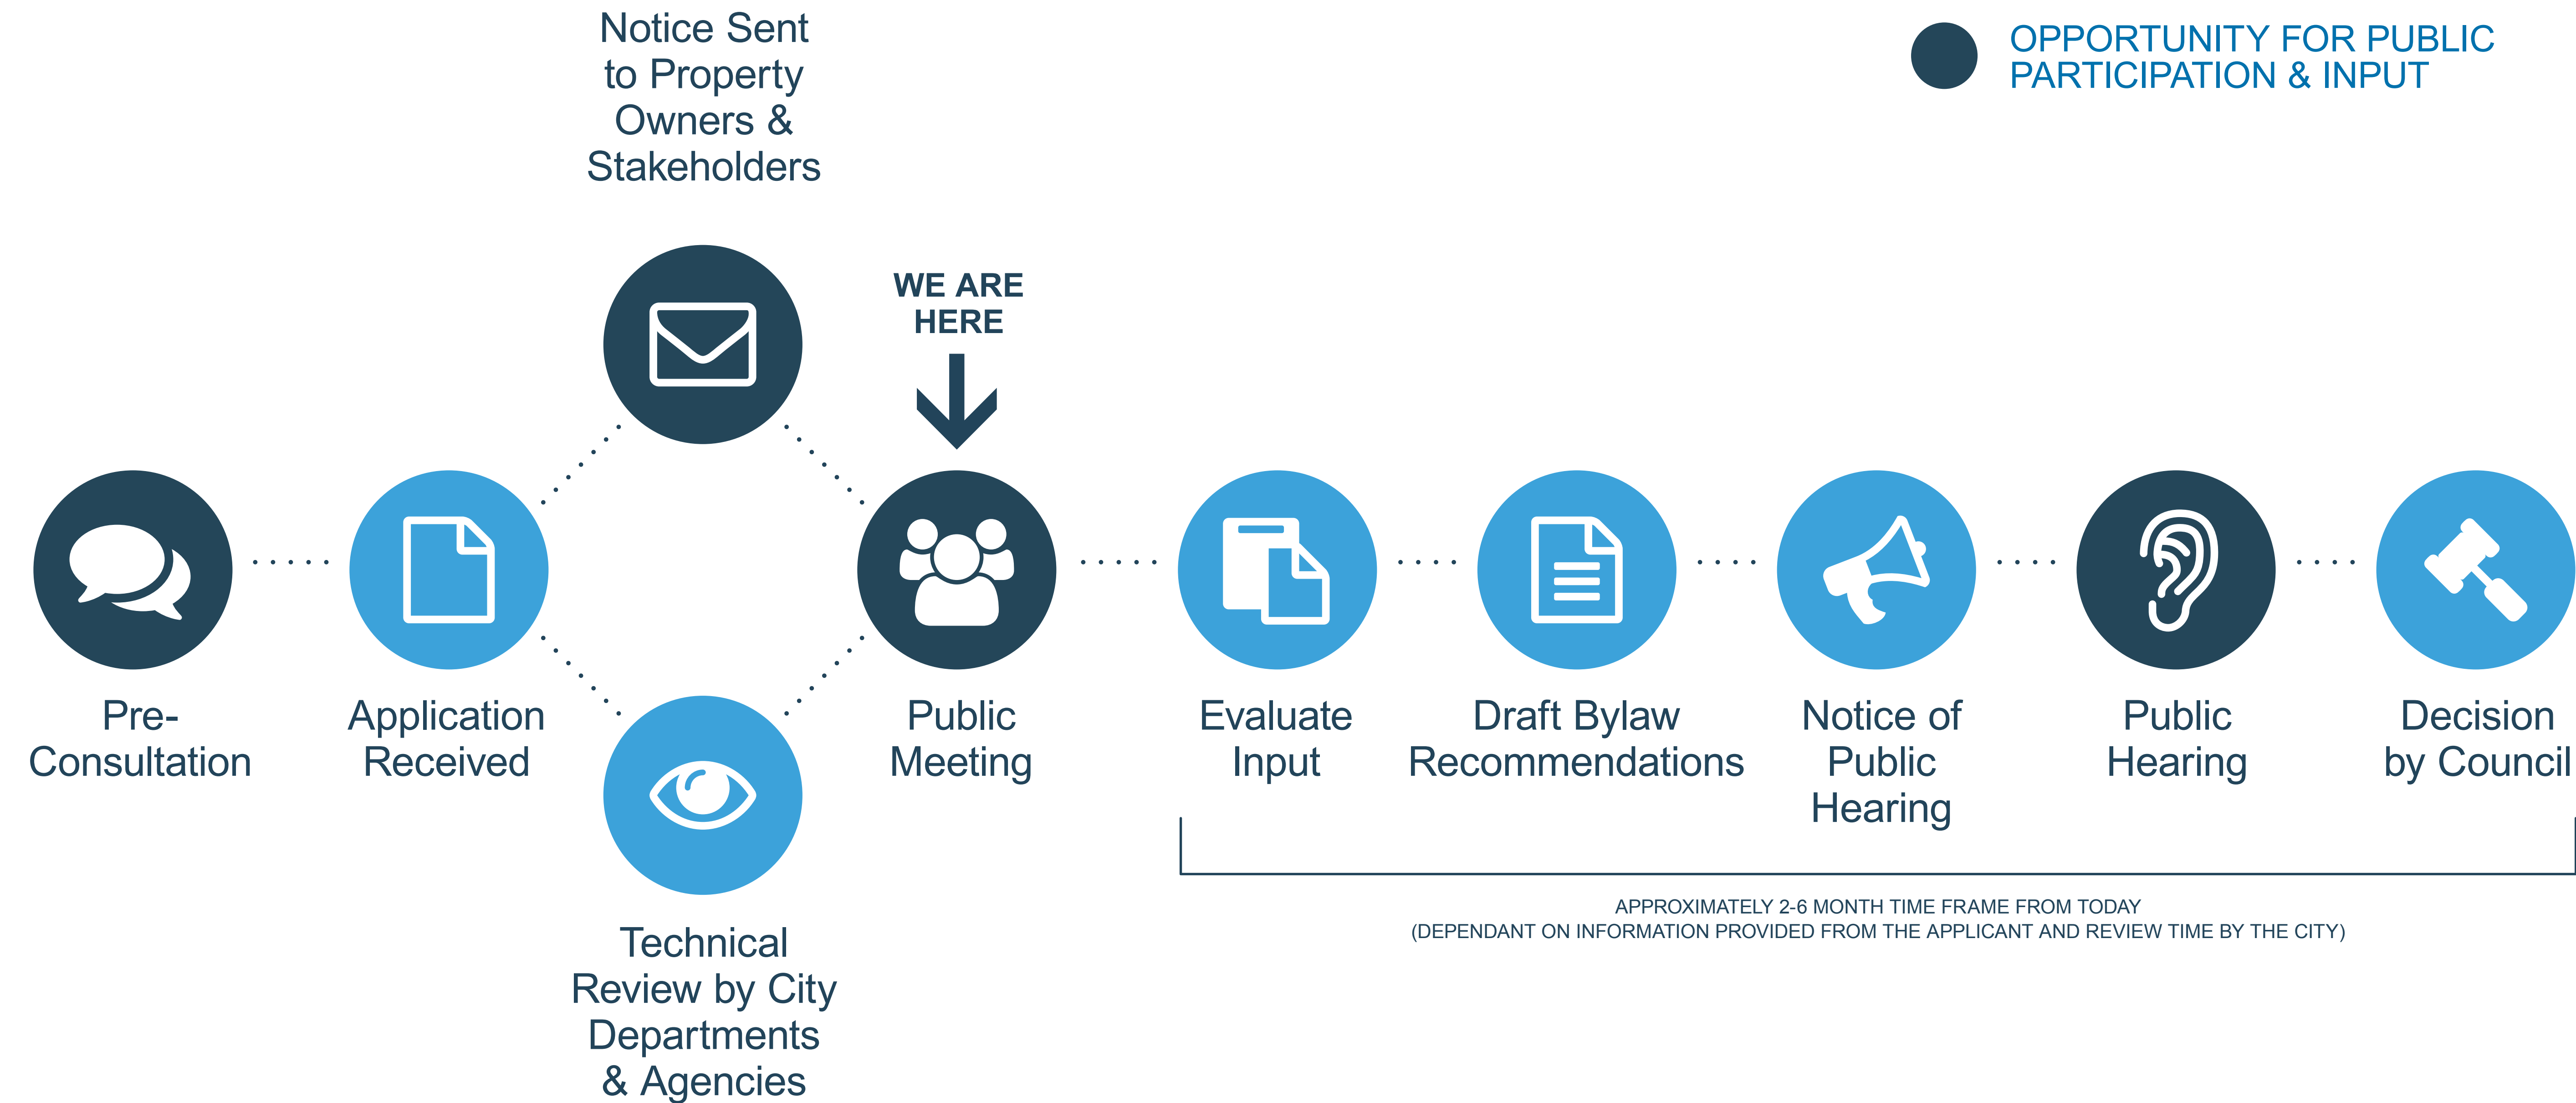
OPPORTUNITY FOR PUBLIC PARTICIPATION & INPUT

Notice Sent to Property Owners & Stakeholders

WE ARE HERE

Pre-Consultation

Application Received

Public Meeting

Evaluate Input

Draft Bylaw Recommendations

Notice of Public Hearing

Public Hearing

Decision by Council

Technical Review by City Departments & Agencies

APPROXIMATELY 2-6 MONTH TIME FRAME FROM TODAY
(DEPENDANT ON INFORMATION PROVIDED FROM THE APPLICANT AND REVIEW TIME BY THE CITY)